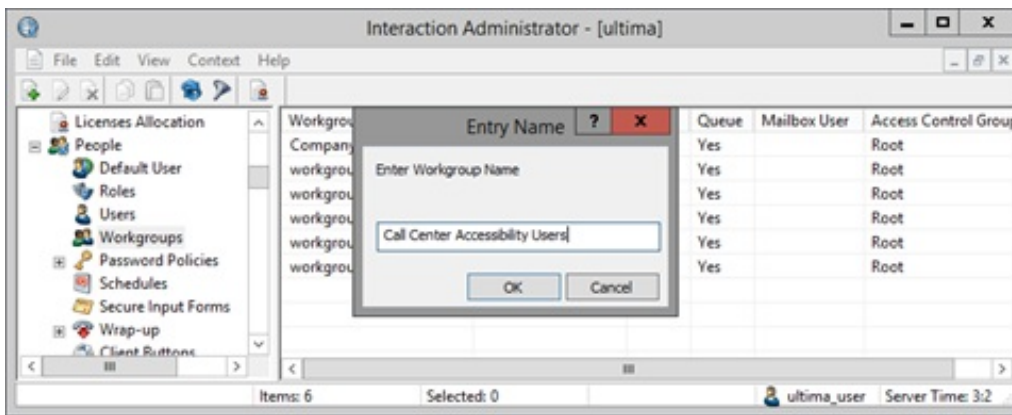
Interaction Administrator - [ultima]

File Edit View Context Help

Licenses Allocation
People
Default User
Roles
Users
Workgroups
Password Policies
Schedules
Secure Input Forms
Wrap-up
Client Buttons

| Workgrou | Queue | Mailbox User | Access Control Group |
|---|---|---|---|
| Company | Yes | | Root |
| workgrou | Yes | | Root |
| workgrou | Yes | | Root |
| workgrou | Yes | | Root |
| workgrou | Yes | | Root |
| workgrou | Yes | | Root |

Entry Name ? x

Enter Workgroup Name

Call Center Accessibility Users

OK Cancel

Items: 6 Selected: 0 ultima_user Server Time: 3:2